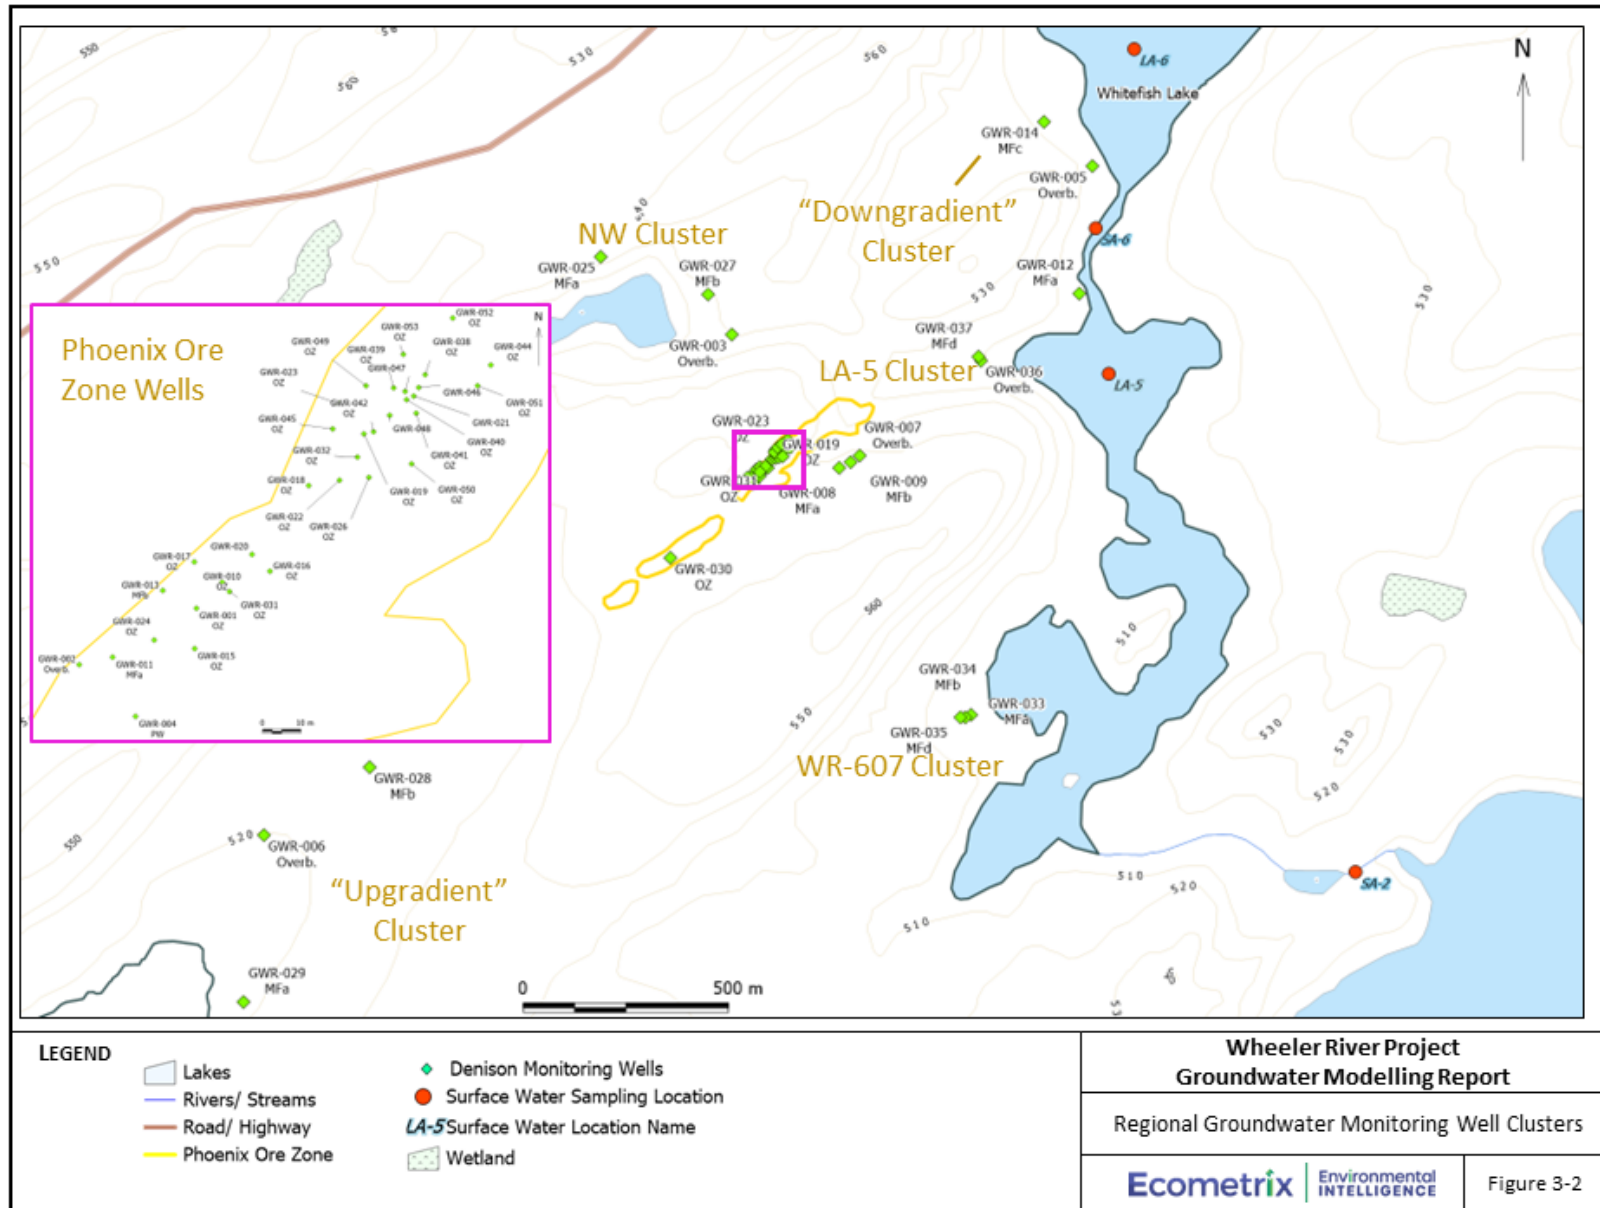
N

LA-6
Whitefish Lake
GWR-014 MFc
GWR-005 Overb.
SA-6
"Downgradient" Cluster
NW Cluster
GWR-025 MFa
GWR-027 MFb
GWR-012 MFa
GWR-003 Overb.
GWR-037 MFd
LA-5 Cluster
GWR-036 Overb.
LA-5
GWR-023 OZ
GWR-019 OZ
GWR-007 Overb.
GWR-011 OZ
GWR-008 MFa
GWR-009 MFb
GWR-030 OZ
GWR-034 MFb
GWR-033 MFa
GWR-035 MFd
WR-607 Cluster
GWR-028 MFb
GWR-006 Overb.
"Upgradient" Cluster
GWR-029 MFa
SA-2

Phoenix Ore Zone Wells
GWR-052 OZ
GWR-053 OZ
GWR-049 OZ
GWR-039 OZ
GWR-038 OZ
GWR-044 OZ
GWR-047
GWR-023 OZ
GWR-046
GWR-042 OZ
GWR-051 OZ
GWR-045 OZ
GWR-048
GWR-021
GWR-040 OZ
GWR-032 OZ
GWR-041 OZ
GWR-018 OZ
GWR-019 OZ
GWR-050 OZ
GWR-022 OZ
GWR-026 OZ
GWR-020
GWR-017 OZ
GWR-016 OZ
GWR-010 OZ
GWR-013 MFb
GWR-031 OZ
GWR-001 OZ
GWR-024 OZ
GWR-002 Overb.
GWR-011 MFa
GWR-015 OZ
GWR-004 PW
0 10 m
N

0 500 m

550 530 560 540 510 520

LEGEND
Lakes
Rivers/ Streams
Road/ Highway
Phoenix Ore Zone
Denison Monitoring Wells
Surface Water Sampling Location
LA-5 Surface Water Location Name
Wetland

Wheeler River Project
Groundwater Modelling Report
Regional Groundwater Monitoring Well Clusters
Ecometrix Environmental INTELLIGENCE
Figure 3-2